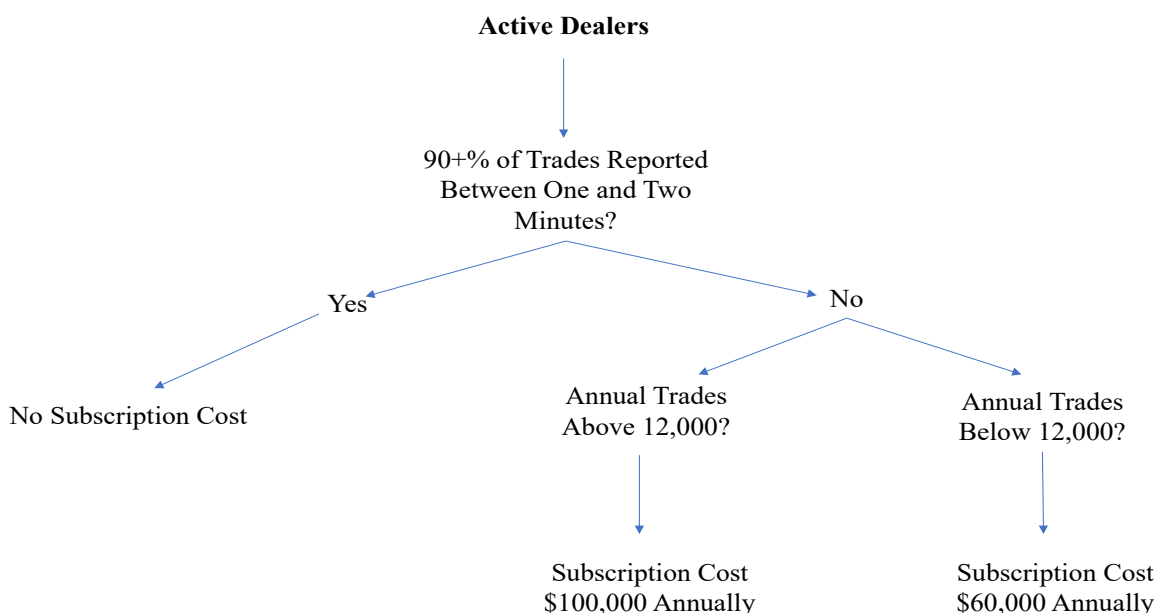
**Active Dealers**

90+% of Trades Reported Between One and Two Minutes?

Yes

No

No Subscription Cost

Annual Trades Above 12,000?

Annual Trades Below 12,000?

Subscription Cost \$100,000 Annually

Subscription Cost \$60,000 Annually